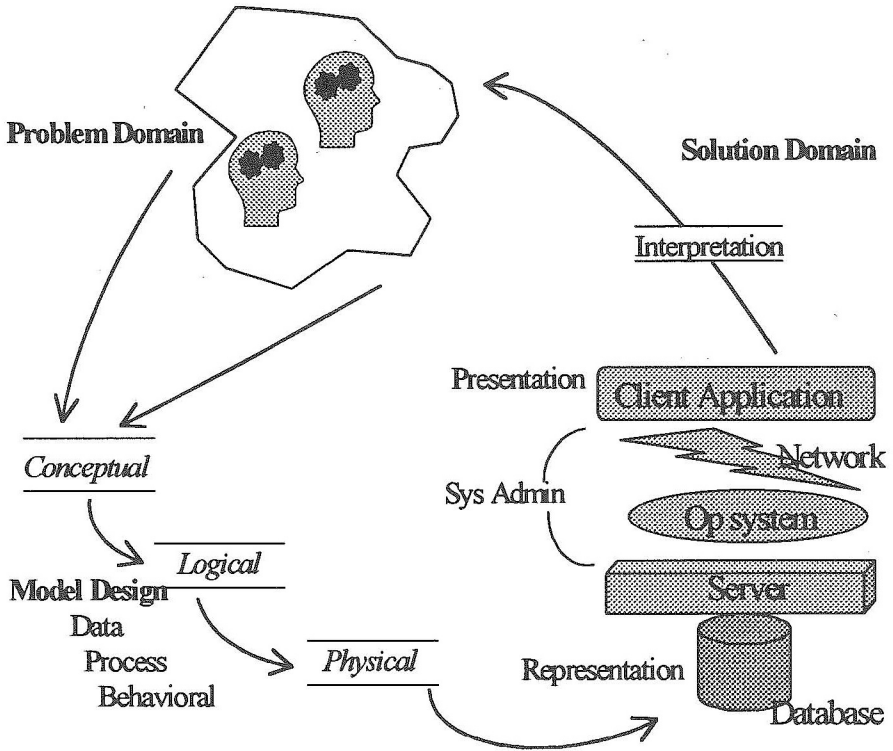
Problem Domain

Solution Domain

Interpretation

Presentation

Client Application

Network

Sys Admin

Op system

Conceptual

Logical

Server

Model Design
Data
Process
Behavioral

Physical

Representation

Database